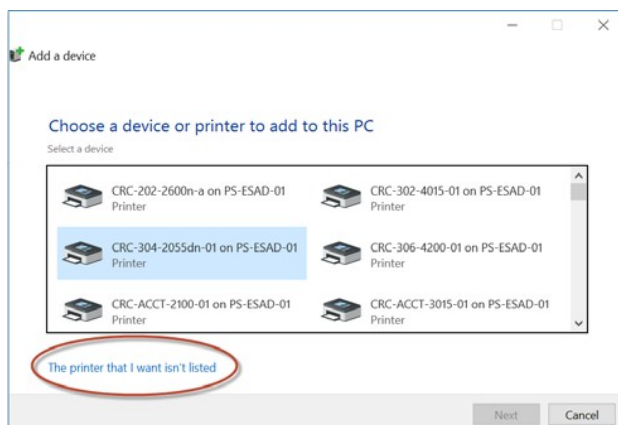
Add a device

Choose a device or printer to add to this PC

Select a device

CRC-202-2600n-a on PS-ESAD-01
Printer

CRC-302-4015-01 on PS-ESAD-01
Printer

CRC-304-2055dn-01 on PS-ESAD-01
Printer

CRC-306-4200-01 on PS-ESAD-01
Printer

CRC-ACCT-2100-01 on PS-ESAD-01
Printer

CRC-ACCT-3015-01 on PS-ESAD-01
Printer

The printer that I want isn't listed

Next

Cancel